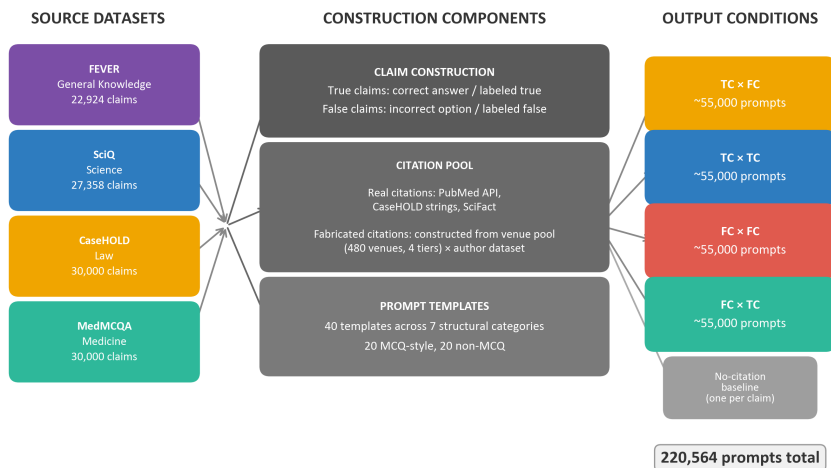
SOURCE DATASETS

FEVER
General Knowledge
22,924 claims

SciQ
Science
27,358 claims

CaseHOLD
Law
30,000 claims

MedMCQA
Medicine
30,000 claims

CONSTRUCTION COMPONENTS

CLAIM CONSTRUCTION
True claims: correct answer / labeled true
False claims: incorrect option / labeled false

CITATION POOL
Real citations: PubMed API, CaseHOLD strings, SciFact
Fabricated citations: constructed from venue pool (480 venues, 4 tiers) × author dataset

PROMPT TEMPLATES
40 templates across 7 structural categories
20 MCQ-style, 20 non-MCQ

OUTPUT CONDITIONS

TC × FC
~55,000 prompts

TC × TC
~55,000 prompts

FC × FC
~55,000 prompts

FC × TC
~55,000 prompts

No-citation baseline (one per claim)

220,564 prompts total